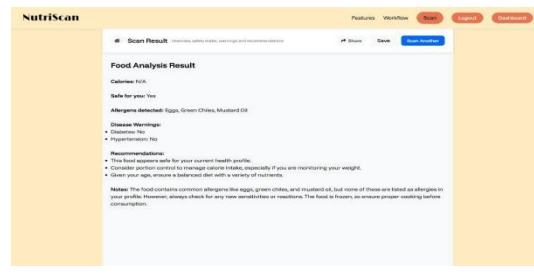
NutriScan

Features Workflow Scan Logout Dashboard

Scan Result Overview, safety status, warnings and recommendations

Share Save Scan Another

Food Analysis Result

Calories: N/A

Safe for you: Yes

Allergens detected: Eggs, Green Chiles, Mustard Oil

Disease Warnings:
- Diabetes: No
- Hypertension: No

Recommendations:
- This food appears safe for your current health profile.
- Consider portion control to manage calorie intake, especially if you are monitoring your weight.
- Given your age, ensure a balanced diet with a variety of nutrients.

Notes: The food contains common allergens like eggs, green chiles, and mustard oil, but none of these are listed as allergies in your profile. However, always check for any new sensitivities or reactions. The food is frozen, so ensure proper cooking before consumption.